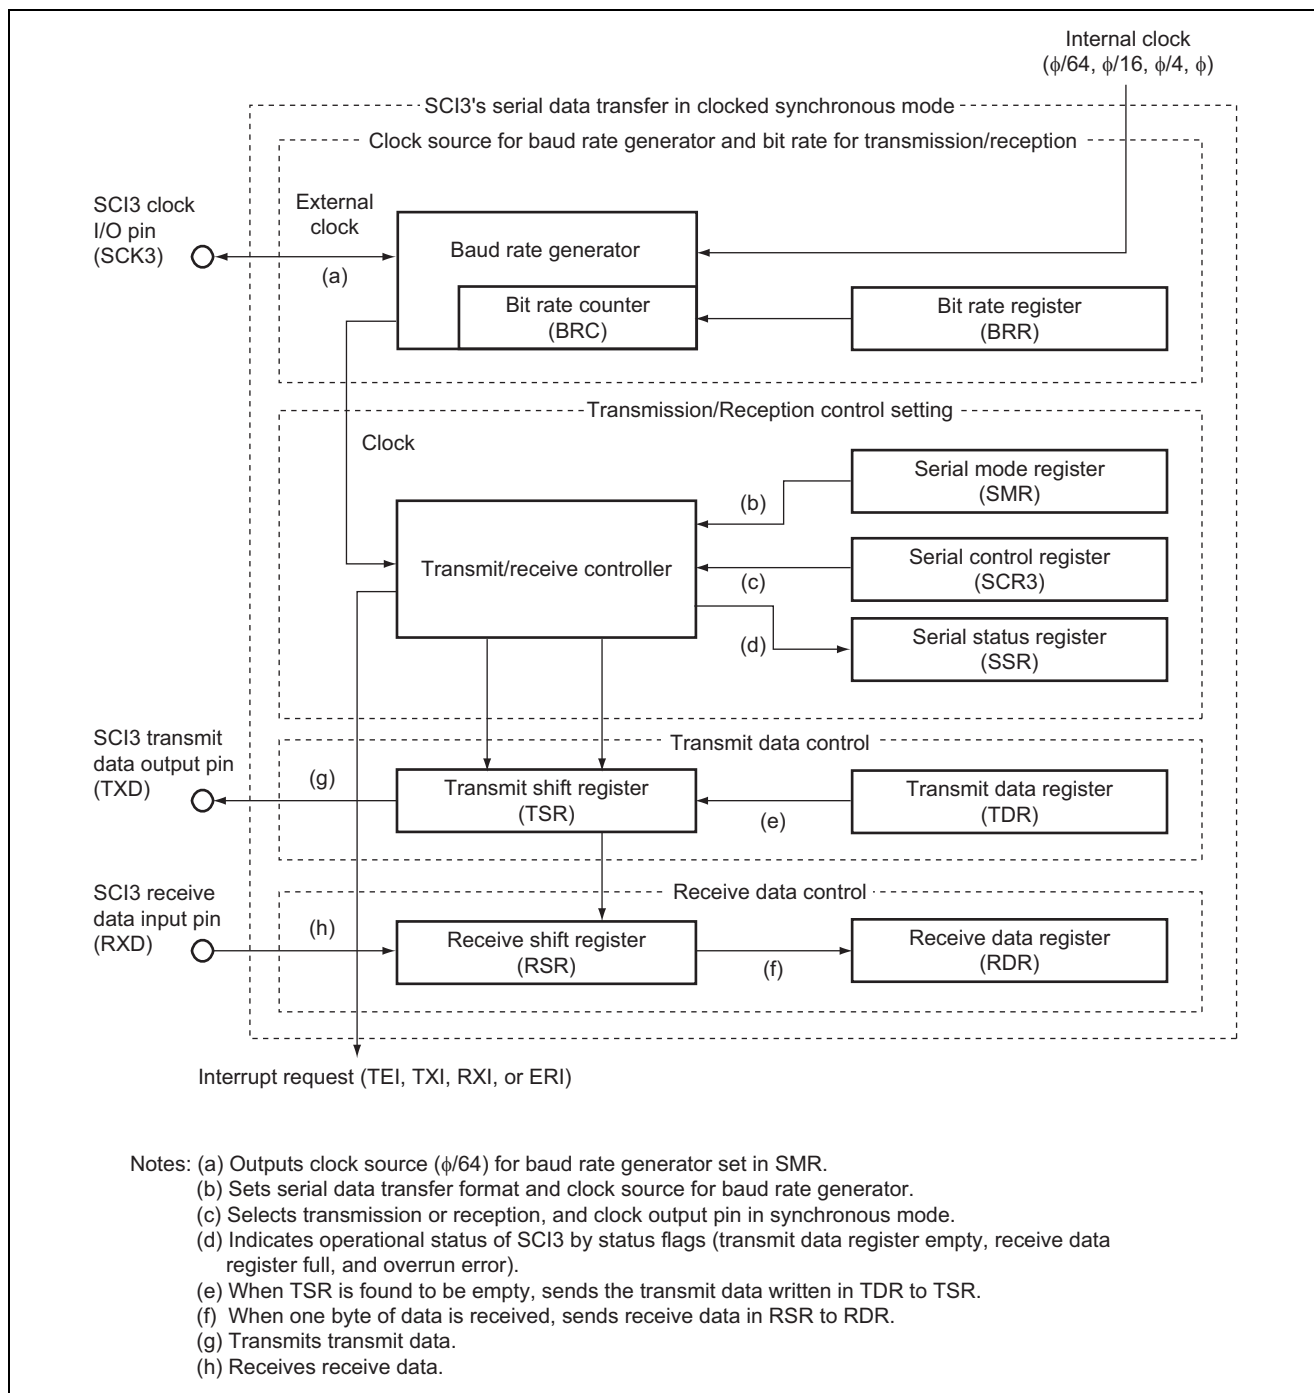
Internal clock ($\phi$/64, $\phi$/16, $\phi$/4, $\phi$)

SCI3's serial data transfer in clocked synchronous mode

Clock source for baud rate generator and bit rate for transmission/reception

SCI3 clock I/O pin (SCK3)

External clock

(a)

Baud rate generator

Bit rate counter (BRC)

Bit rate register (BRR)

Transmission/Reception control setting

Clock

Serial mode register (SMR)

(b)

Transmit/receive controller

Serial control register (SCR3)

(c)

(d)

Serial status register (SSR)

SCI3 transmit data output pin (TXD)

Transmit data control

(g)

Transmit shift register (TSR)

(e)

Transmit data register (TDR)

SCI3 receive data input pin (RXD)

Receive data control

(h)

Receive shift register (RSR)

(f)

Receive data register (RDR)

Interrupt request (TEI, TXI, RXI, or ERI)

Notes: (a) Outputs clock source ($\phi$/64) for baud rate generator set in SMR.
(b) Sets serial data transfer format and clock source for baud rate generator.
(c) Selects transmission or reception, and clock output pin in synchronous mode.
(d) Indicates operational status of SCI3 by status flags (transmit data register empty, receive data register full, and overrun error).
(e) When TSR is found to be empty, sends the transmit data written in TDR to TSR.
(f) When one byte of data is received, sends receive data in RSR to RDR.
(g) Transmits transmit data.
(h) Receives receive data.